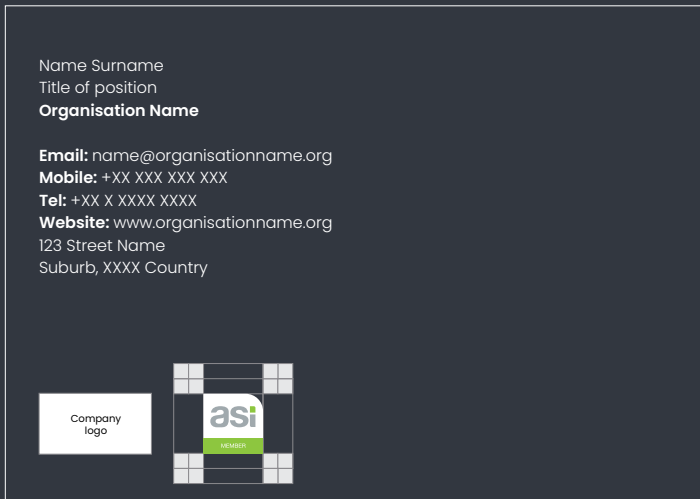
Name Surname
Title of position
**Organisation Name**

**Email:** name@organisationname.org
**Mobile:** +XX XXX XXX XXX
**Tel:** +XX X XXXX XXXX
**Website:** www.organisationname.org
123 Street Name
Suburb, XXXX Country

Company logo

asi
MEMBER